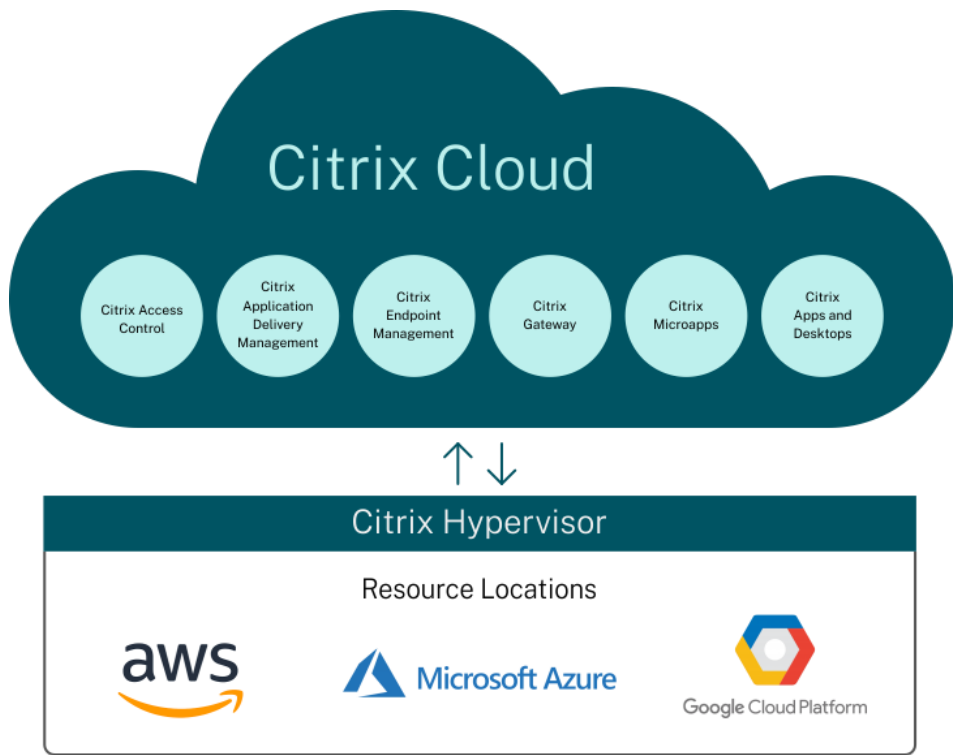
Citrix Cloud

Citrix Access Control

Citrix Application Delivery Management

Citrix Endpoint Management

Citrix Gateway

Citrix Microapps

Citrix Apps and Desktops

Citrix Hypervisor

Resource Locations

aws

Microsoft Azure

Google Cloud Platform